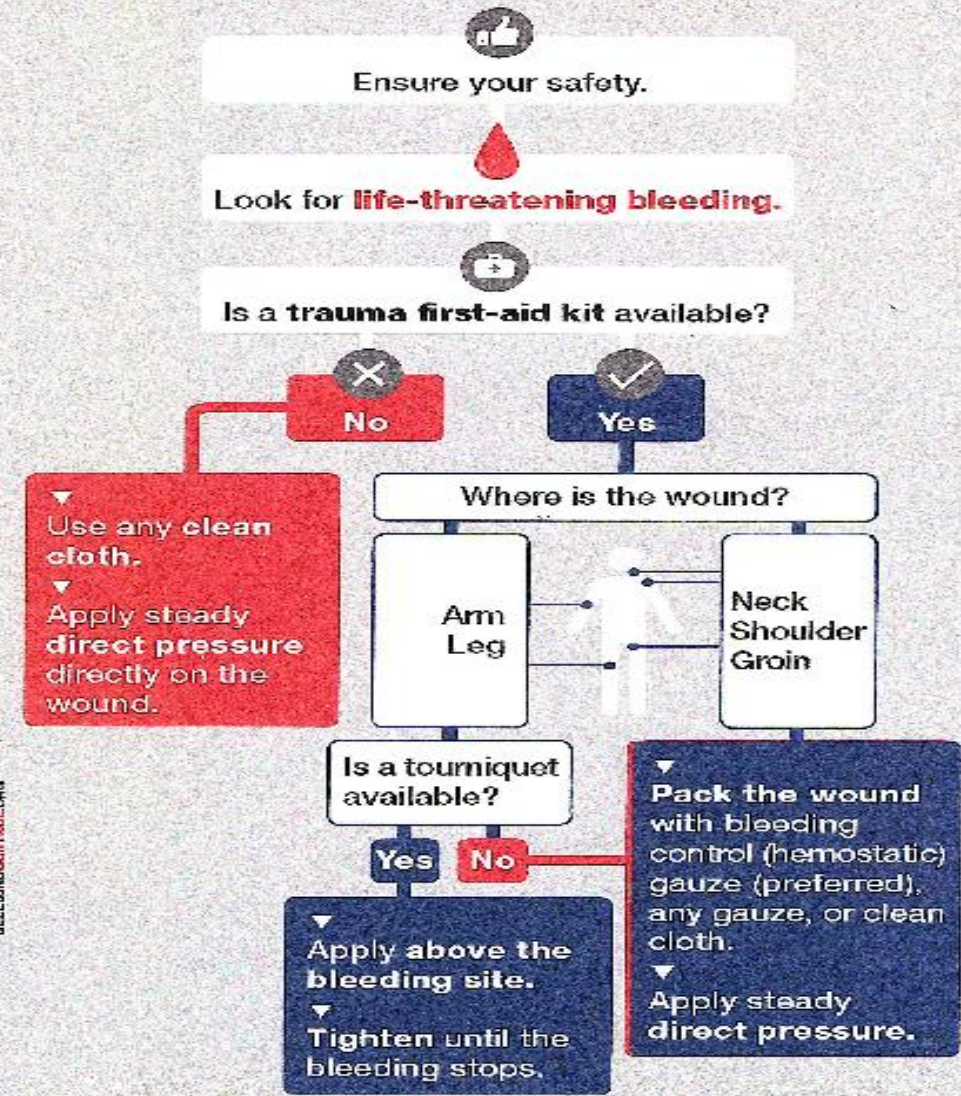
Ensure your safety.

Look for life-threatening bleeding.

Is a trauma first-aid kit available?

No

Yes

Use any clean cloth.

Apply steady direct pressure directly on the wound.

Where is the wound?

Arm
Leg

Neck
Shoulder
Groin

Is a tourniquet available?

Yes

No

Apply above the bleeding site.

Tighten until the bleeding stops.

Pack the wound with bleeding control (hemostatic) gauze (preferred), any gauze, or clean cloth.

Apply steady direct pressure.

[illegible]